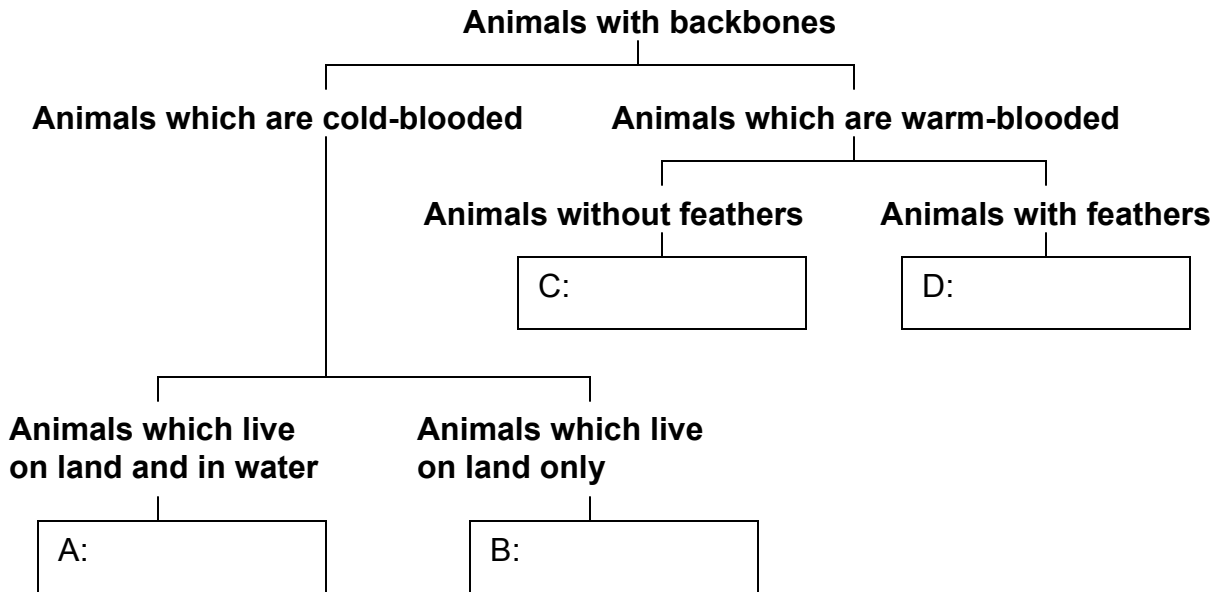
Animals with backbones

Animals which are cold-blooded

Animals which are warm-blooded

Animals without feathers

Animals with feathers

C:

D:

Animals which live on land and in water

Animals which live on land only

A:

B: